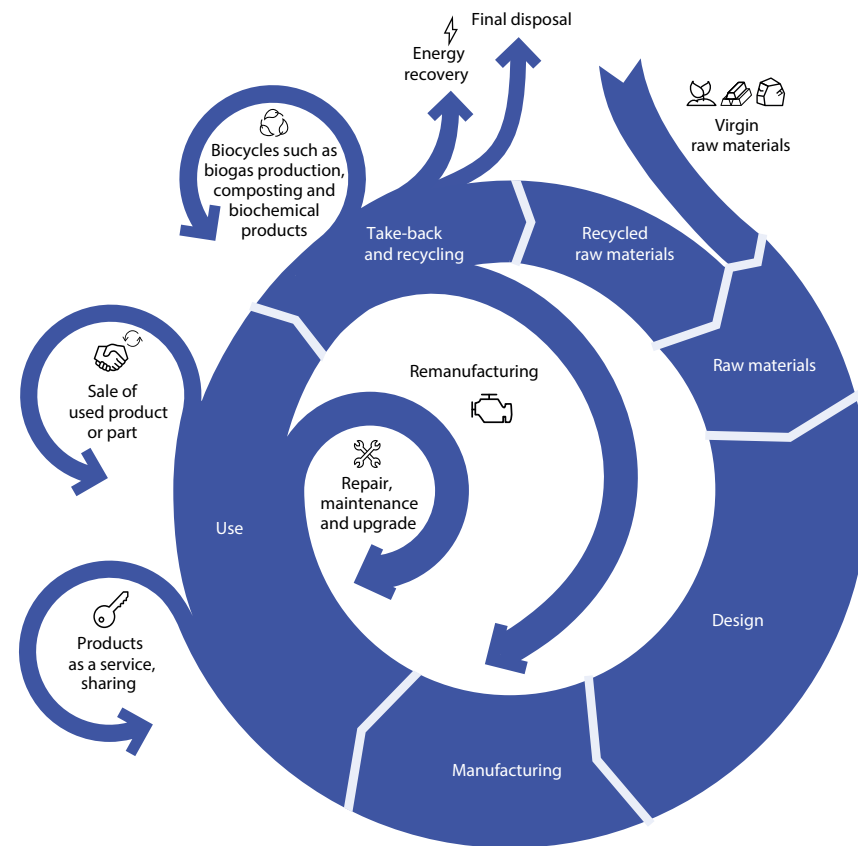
Final disposal

Energy recovery

Virgin raw materials

Biocycles such as biogas production, composting and biochemical products

Take-back and recycling

Recycled raw materials

Raw materials

Sale of used product or part

Remanufacturing

Repair, maintenance and upgrade

Use

Design

Products as a service, sharing

Manufacturing